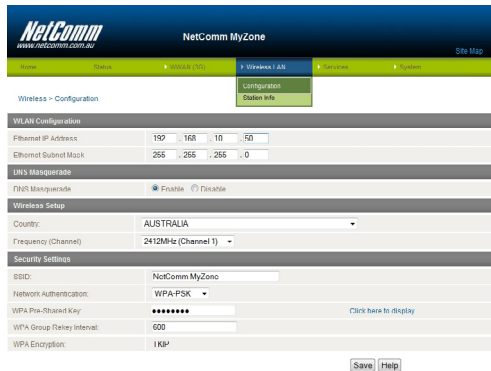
NetComm
www.netcomm.com.au

NetComm MyZone

Site Map

Home | Status | ▸ WWAN (3G) | ▸ Wireless LAN | ▸ Services | ▸ System

Configuration
Station Info

Wireless > Configuration

WLAN Configuration

| | |
|---|---|
| Ethernet IP Address | 192 . 168 . 10 . 50 |
| Ethernet Subnet Mask | 255 . 255 . 255 . 0 |

DNS Masquerade

| | |
|---|---|
| DNS Masquerade | Enable Disable |

Wireless Setup

| | |
|---|---|
| Country: | AUSTRALIA |
| Frequency (Channel) | 2412MHz (Channel 1) |

Security Settings

| | | |
|---|---|---|
| SSID: | NetComm MyZone | |
| Network Authentication: | WPA-PSK | |
| WPA Pre-Shared Key: | •••••••• | Click here to display |
| WPA Group Rekey Interval: | 600 | |
| WPA Encryption: | TKIP | |

Save Help